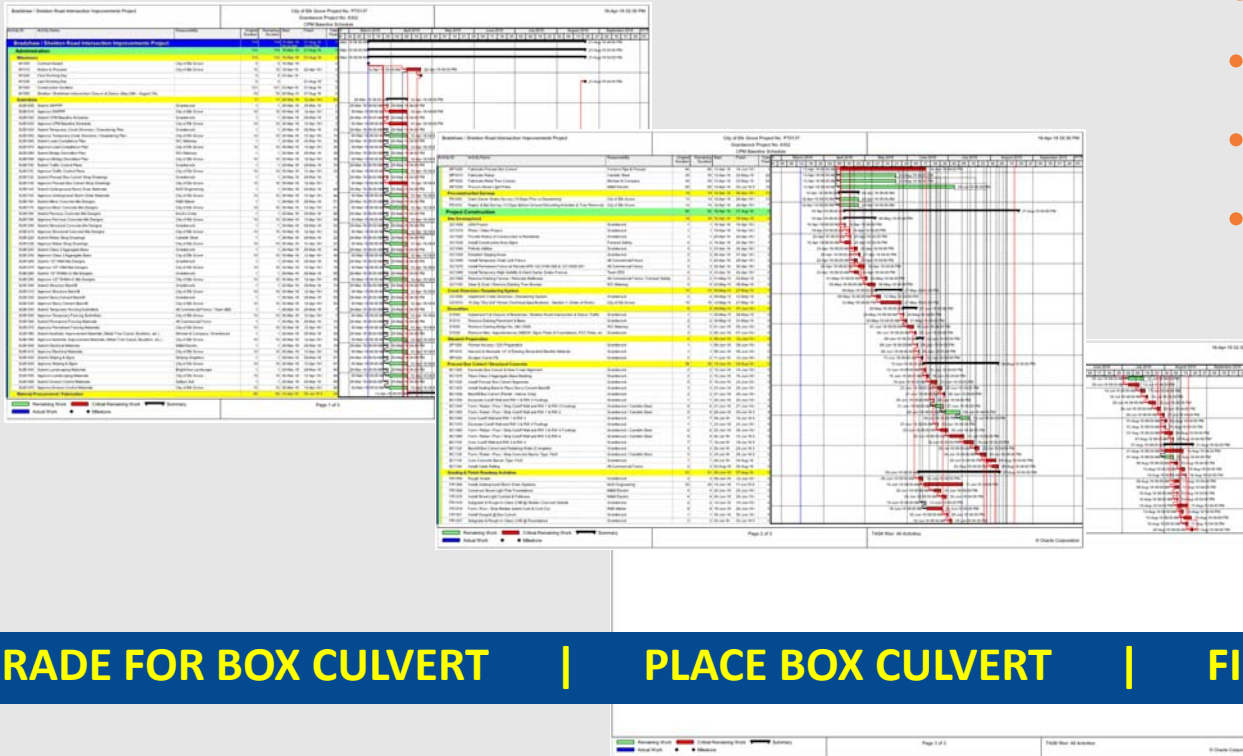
Bradshaw / Sheldon Road Intersection Improvements Project

City of Elk Grove Project No. PT0137
Grantsource Project No. 6352
CPM Baseline Schedule

Bradshaw / Sheldon Road Intersection Improvements Project

Administration

Milestones

Submittals

Material Procurement / Fabrication

Remaining Work | Critical Remaining Work | Summary
Actual Work | Milestone

Page 1 of 3

Bradshaw / Sheldon Road Intersection Improvements Project

City of Elk Grove Project No. PT0137
Grantsource Project No. 6352
CPM Baseline Schedule

Project Construction

Remaining Work | Critical Remaining Work | Summary
Actual Work | Milestone

Page 2 of 3

TASK filter: All Activities

© Oracle Corporation

Remaining Work | Critical Remaining Work | Summary
Actual Work | Milestone

Page 3 of 3

TASK filter: All Activities

© Oracle Corporation

RADE FOR BOX CULVERT | PLACE BOX CULVERT | FI